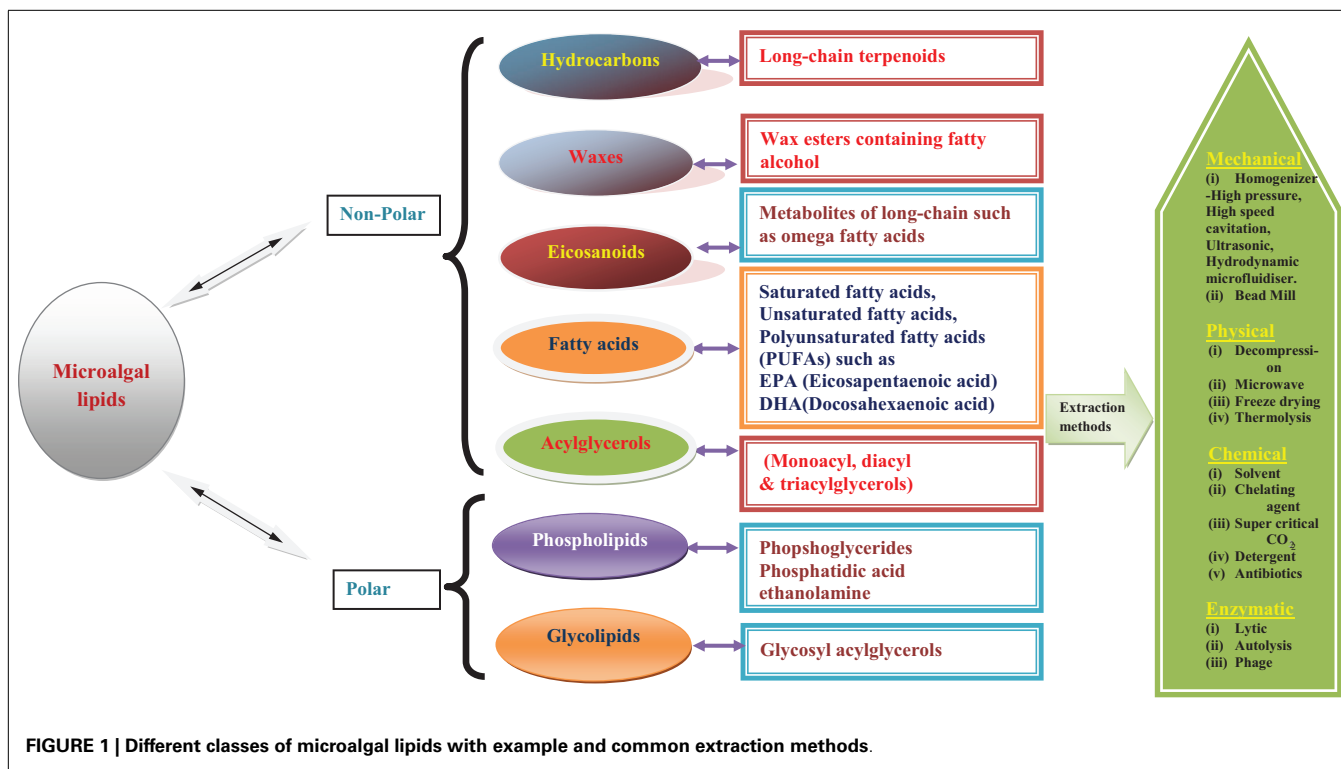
Microalgal lipids

Non-Polar

Hydrocarbons
Long-chain terpenoids

Waxes
Wax esters containing fatty alcohol

Eicosanoids
Metabolites of long-chain such as omega fatty acids

Fatty acids
Saturated fatty acids, Unsaturated fatty acids, Polyunsaturated fatty acids (PUFAs) such as EPA (Eicosapentaenoic acid) DHA(Docosahexaenoic acid)

Acylglycerols
(Monoacyl, diacyl & triacylglycerols)

Polar

Phospholipids
Phopshoglycerides Phosphatidic acid ethanolamine

Glycolipids
Glycosyl acylglycerols

Extraction methods

Mechanical
(i) Homogenizer -High pressure, High speed cavitation, Ultrasonic, Hydrodynamic microfluidiser.
(ii) Bead Mill

Physical
(i) Decompression
(ii) Microwave
(iii) Freeze drying
(iv) Thermolysis

Chemical
(i) Solvent
(ii) Chelating agent
(iii) Super critical $CO_2$
(iv) Detergent
(v) Antibiotics

Enzymatic
(i) Lytic
(ii) Autolysis
(iii) Phage

FIGURE 1 | Different classes of microalgal lipids with example and common extraction methods.